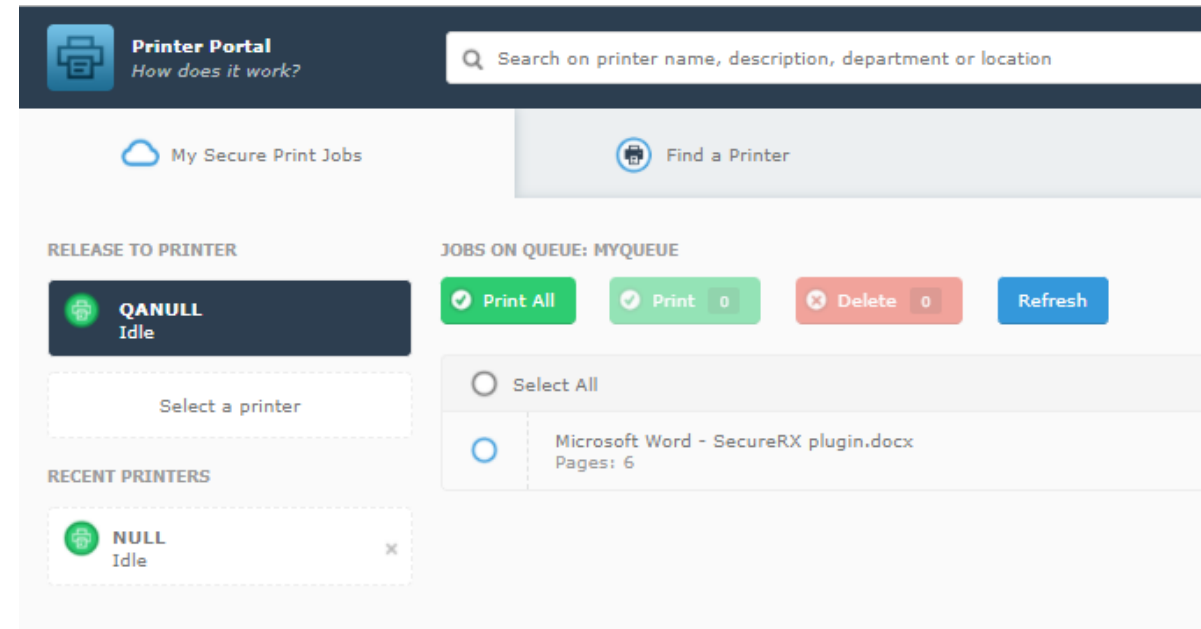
Printer Portal
How does it work?

Search on printer name, description, department or location

My Secure Print Jobs

Find a Printer

RELEASE TO PRINTER

QANULL
Idle

Select a printer

RECENT PRINTERS

NULL
Idle

×

JOBS ON QUEUE: MYQUEUE

Print All

Print 0

Delete 0

Refresh

Select All

Microsoft Word - SecureRX plugin.docx
Pages: 6